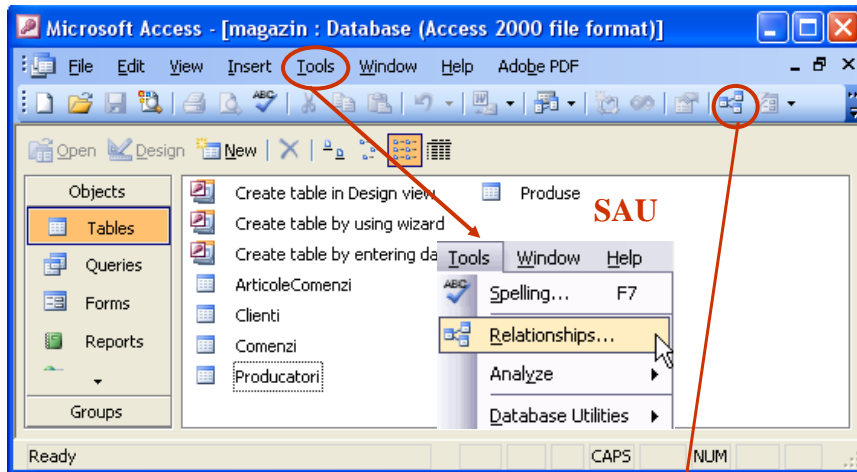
Microsoft Access - [magazin : Database (Access 2000 file format)]

File Edit View Insert Tools Window Help Adobe PDF

Open Design New

Objects
Tables
Queries
Forms
Reports
Groups

Create table in Design view
Create table by using wizard
Create table by entering da
ArticoleComenzi
Clienti
Comenzi
Producatori
Produse

SAU

Tools Window Help
Spelling... F7
Relationships...
Analyze
Database Utilities

Ready CAPS NUM